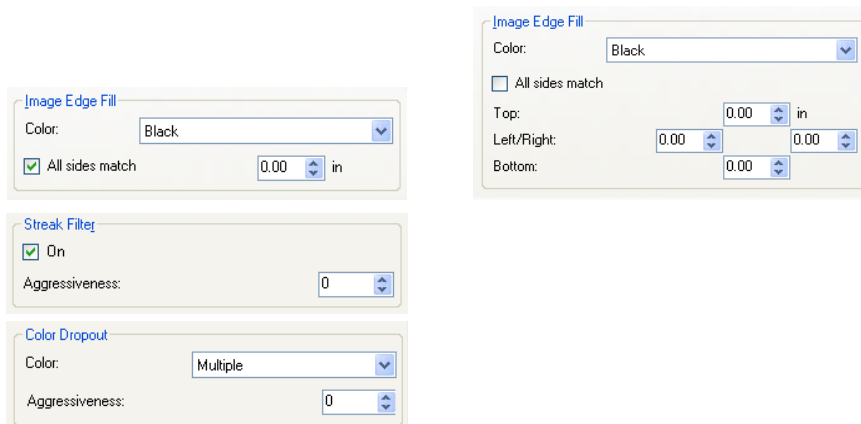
Image Edge Fill
Color: Black
All sides match 0.00 in

Streak Filter
On
Aggressiveness: 0

Color Dropout
Color: Multiple
Aggressiveness: 0

Image Edge Fill
Color: Black
All sides match
Top: 0.00 in
Left/Right: 0.00 0.00
Bottom: 0.00